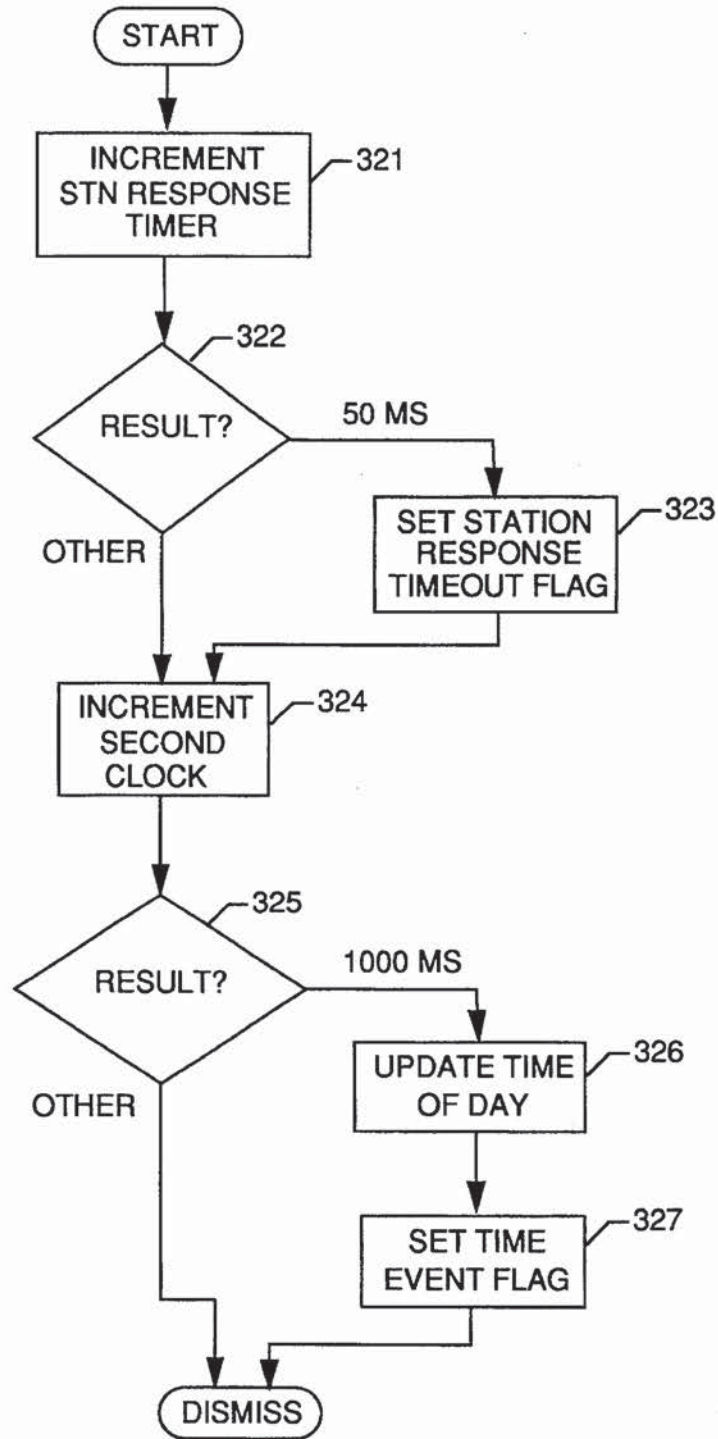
START

INCREMENT STN RESPONSE TIMER

321

322

RESULT?

50 MS

SET STATION RESPONSE TIMEOUT FLAG

323

OTHER

INCREMENT SECOND CLOCK

324

325

RESULT?

1000 MS

UPDATE TIME OF DAY

326

OTHER

SET TIME EVENT FLAG

327

DISMISS